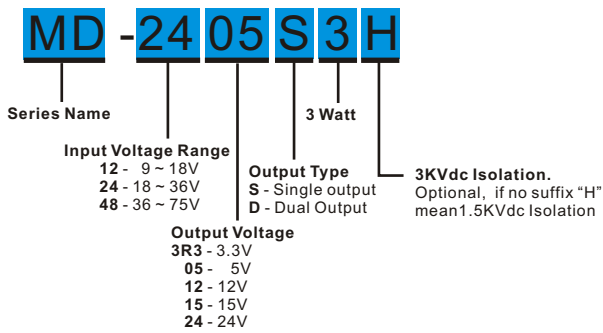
MD -24 05 S 3 H

Series Name

3 Watt

Input Voltage Range
12 - 9 ~ 18V
24 - 18 ~ 36V
48 - 36 ~ 75V

Output Type
S - Single output
D - Dual Output

3KVdc Isolation.
Optional, if no suffix "H" mean1.5KVdc Isolation

Output Voltage
3R3 - 3.3V
05 - 5V
12 - 12V
15 - 15V
24 - 24V